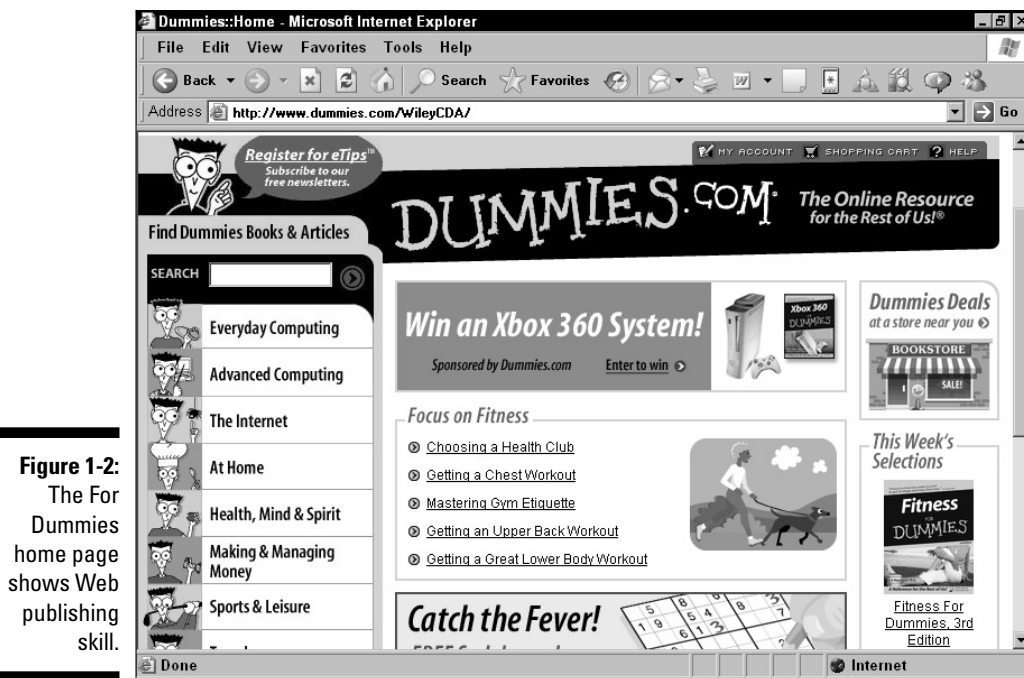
Figure 1-2: The For Dummies home page shows Web publishing skill.

Dummies::Home - Microsoft Internet Explorer

File Edit View Favorites Tools Help

Back Search Favorites

Address http://www.dummies.com/WileyCDA/ Go

Register for eTips™ Subscribe to our free newsletters.

MY ACCOUNT SHOPPING CART HELP

DUMMIES.COM The Online Resource for the Rest of Us!®

Find Dummies Books & Articles

SEARCH

Everyday Computing

Advanced Computing

The Internet

At Home

Health, Mind & Spirit

Making & Managing Money

Sports & Leisure

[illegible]

Win an Xbox 360 System!

Sponsored by Dummies.com Enter to win

Xbox 360 DUMMIES

Dummies Deals at a store near you

BOOKSTORE

SALE!

Focus on Fitness

Choosing a Health Club

Getting a Chest Workout

Mastering Gym Etiquette

Getting an Upper Back Workout

Getting a Great Lower Body Workout

This Week's Selections

Fitness DUMMIES

Fitness For Dummies, 3rd Edition

Catch the Fever!

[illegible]

Done

Internet